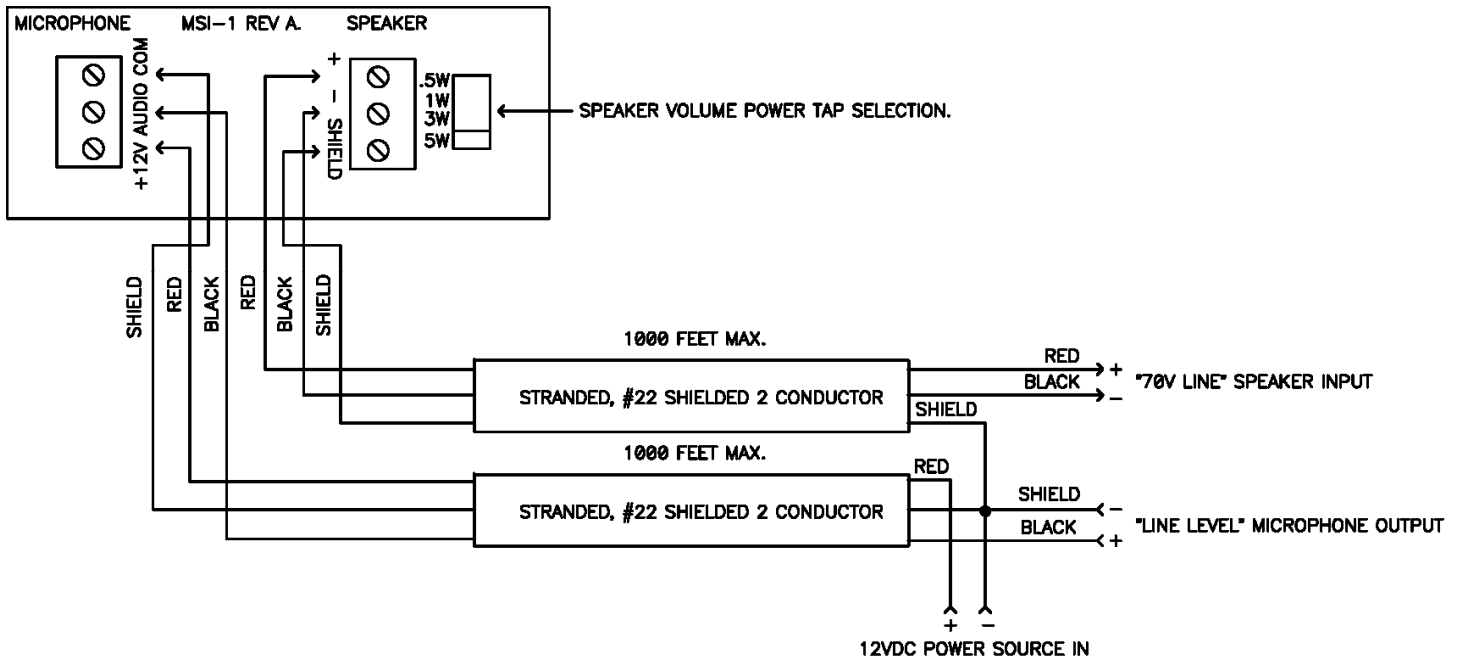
MICROPHONE MSI–1 REV A. SPEAKER

+12V AUDIO COM

+ – SHIELD

.5W 1W 3W 5W

SPEAKER VOLUME POWER TAP SELECTION.

SHIELD RED BLACK RED BLACK SHIELD

1000 FEET MAX.

STRANDED, #22 SHIELDED 2 CONDUCTOR

RED BLACK SHIELD

+ – "70V LINE" SPEAKER INPUT

1000 FEET MAX.

STRANDED, #22 SHIELDED 2 CONDUCTOR

RED SHIELD BLACK

– + "LINE LEVEL" MICROPHONE OUTPUT

+ –

12VDC POWER SOURCE IN